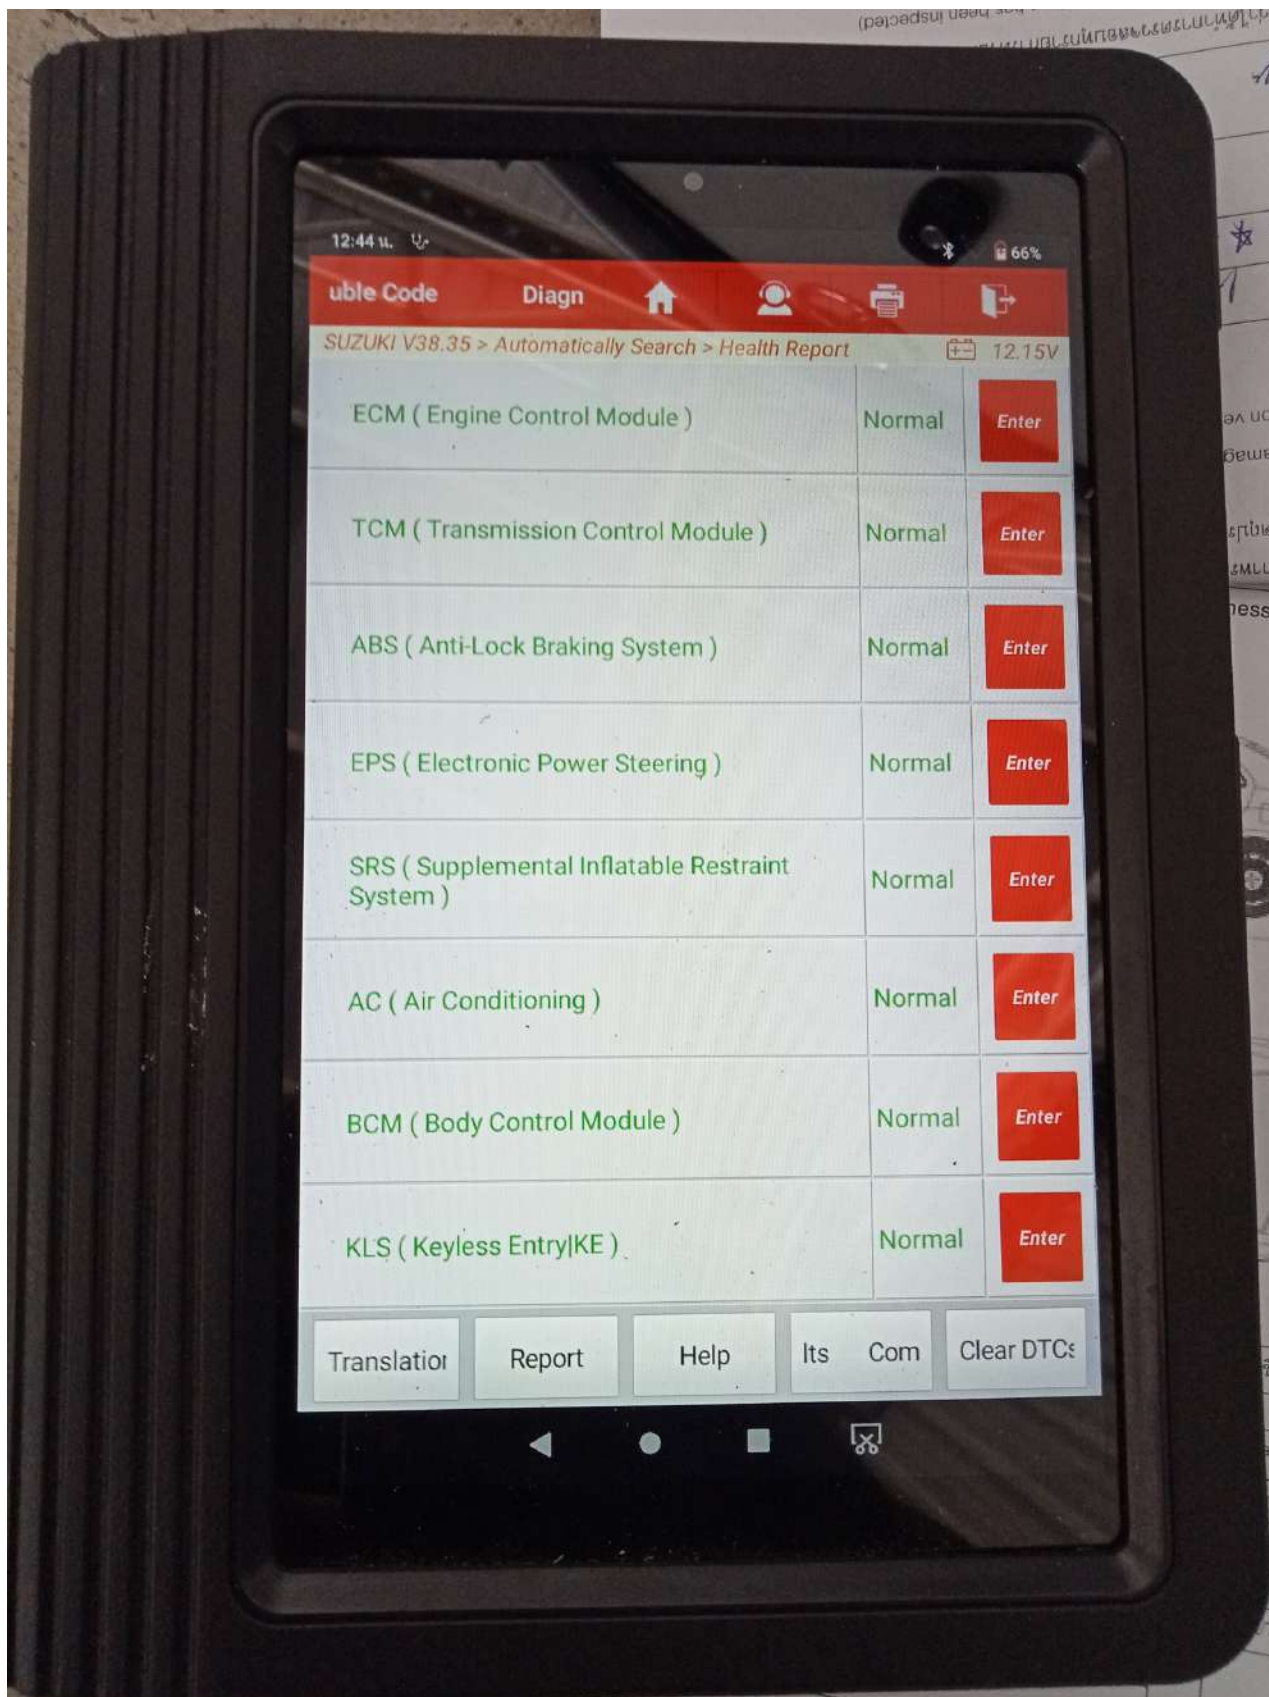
12:44 น.

66%

uble Code Diagn

SUZUKI V38.35 > Automatically Search > Health Report 12.15V

| ECM ( Engine Control Module ) | Normal | Enter |
|---|---|---|
| TCM ( Transmission Control Module ) | Normal | Enter |
| ABS ( Anti-Lock Braking System ) | Normal | Enter |
| EPS ( Electronic Power Steering ) | Normal | Enter |
| SRS ( Supplemental Inflatable Restraint System ) | Normal | Enter |
| AC ( Air Conditioning ) | Normal | Enter |
| BCM ( Body Control Module ) | Normal | Enter |
| KLS ( Keyless Entry\|KE ) | Normal | Enter |

Translatior Report Help Its Com Clear DTCs

(been inspected)